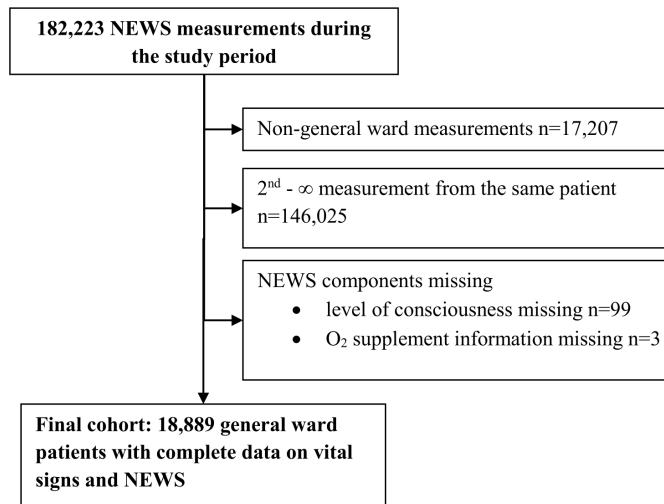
**182,223 NEWS measurements during the study period**

Non-general ward measurements n=17,207

$2^{nd}$ - $\infty$ measurement from the same patient n=146,025

NEWS components missing
- level of consciousness missing n=99
- $O_2$ supplement information missing n=3

**Final cohort: 18,889 general ward patients with complete data on vital signs and NEWS**